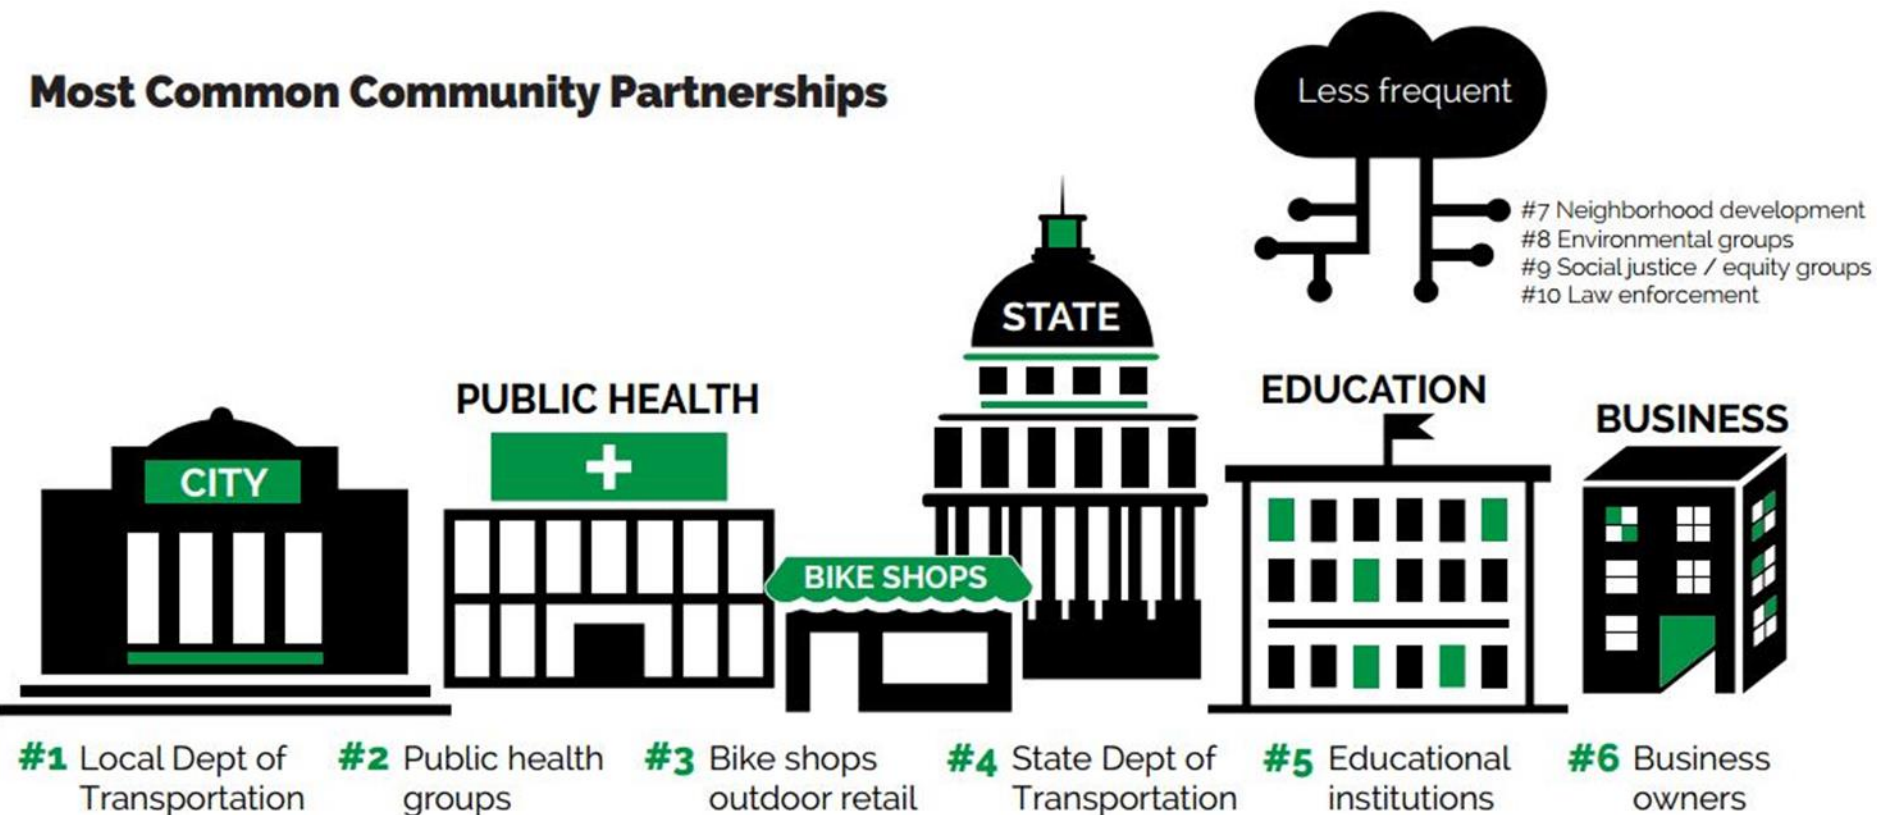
Most Common Community Partnerships

Less frequent

#7 Neighborhood development
#8 Environmental groups
#9 Social justice / equity groups
#10 Law enforcement

STATE

PUBLIC HEALTH

EDUCATION

BUSINESS

CITY

BIKE SHOPS

#1 Local Dept of Transportation

#2 Public health groups

#3 Bike shops outdoor retail

#4 State Dept of Transportation

#5 Educational institutions

#6 Business owners